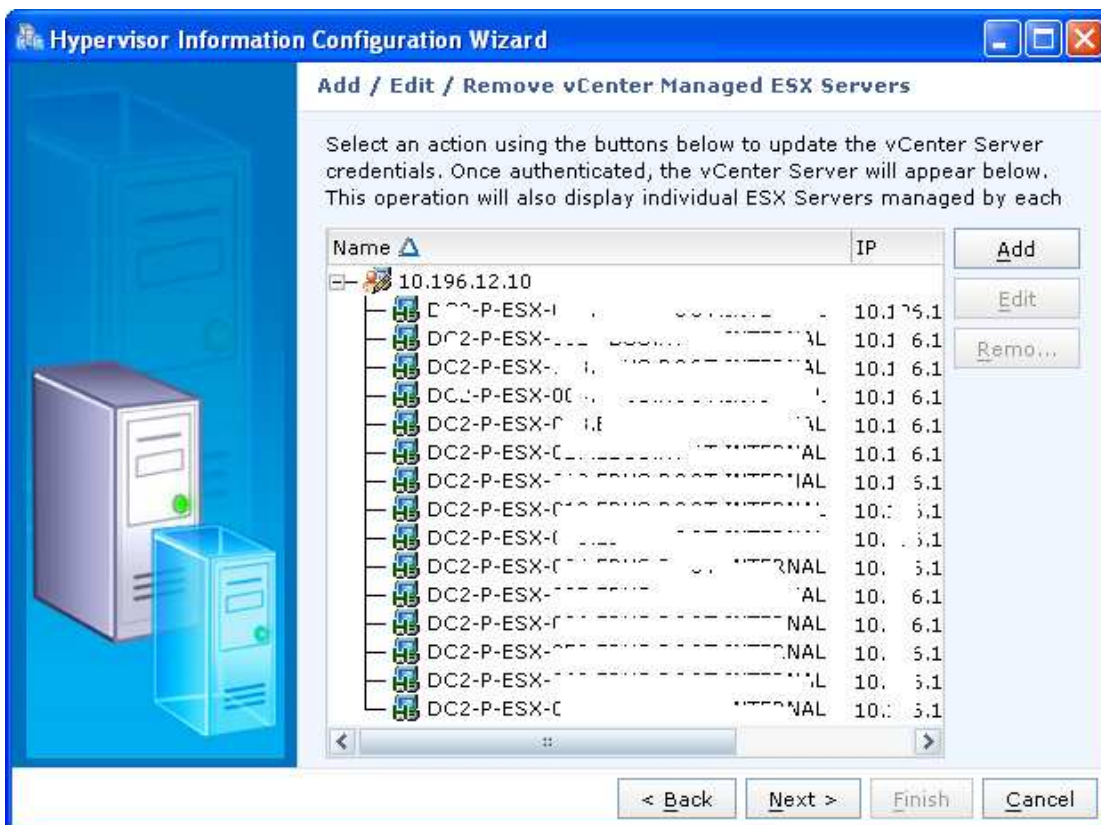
Hypervisor Information Configuration Wizard

Add / Edit / Remove vCenter Managed ESX Servers

Select an action using the buttons below to update the vCenter Server credentials. Once authenticated, the vCenter Server will appear below. This operation will also display individual ESX Servers managed by each

| Name | IP |
|---|---|
| 10.196.12.10 | |
| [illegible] | 10.1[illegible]6.1 |
| DC2-P-ESX-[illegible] | 10.1 6.1 |
| DC2-P-ESX-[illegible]AL | 10.1 6.1 |
| DC2-P-ESX-00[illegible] | 10.1 6.1 |
| DC2-P-ESX-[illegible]AL | 10.1 6.1 |
| DC2-P-ESX-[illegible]AL | 10.1 6.1 |
| DC2-P-ESX-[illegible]AL | 10.1 6.1 |
| DC2-P-ESX-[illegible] | 10.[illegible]6.1 |
| DC2-P-ESX-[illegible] | 10.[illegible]6.1 |
| DC2-P-ESX-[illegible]RNAL | 10.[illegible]6.1 |
| DC2-P-ESX-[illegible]AL | 10.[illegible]6.1 |
| DC2-P-ESX-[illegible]NAL | 10.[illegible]6.1 |
| DC2-P-ESX-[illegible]NAL | 10.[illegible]6.1 |
| DC2-P-ESX-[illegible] | 10.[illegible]6.1 |
| DC2-P-ESX-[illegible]NAL | 10.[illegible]6.1 |

Add
Edit
Remo...

< Back
Next >
Finish
Cancel